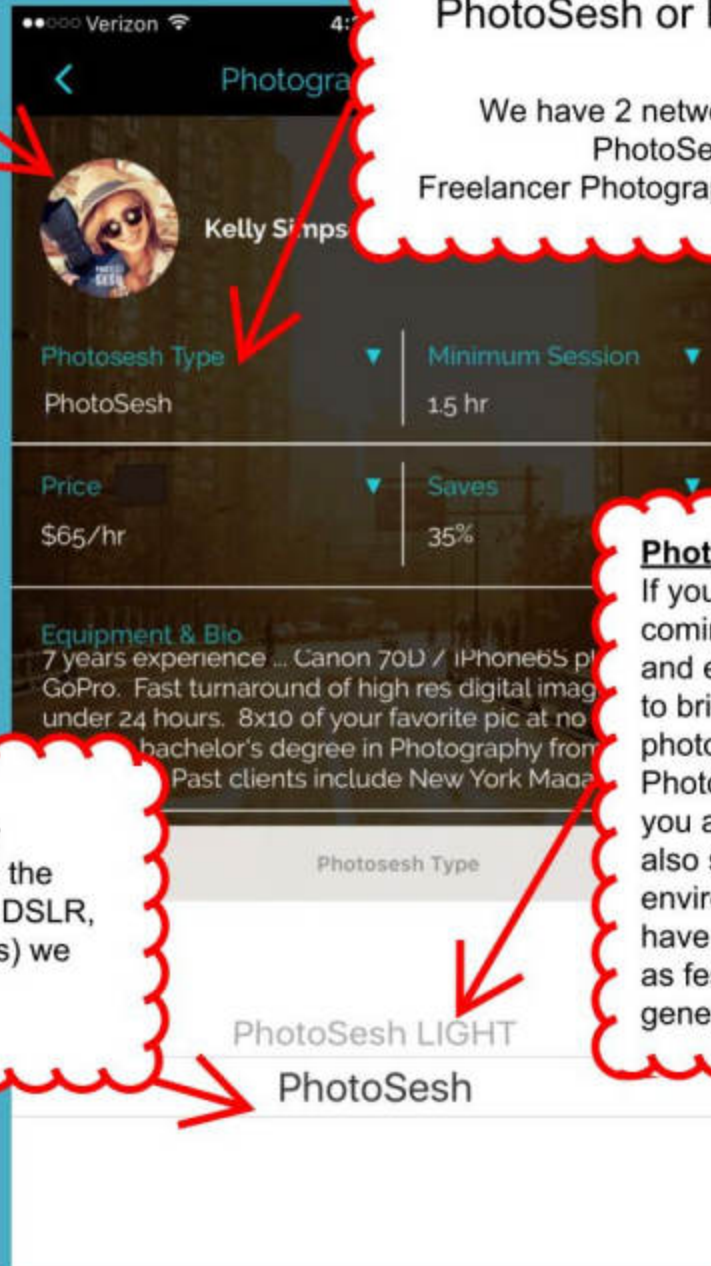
●●○○○ Verizon 4:

Photogra

PhotoSesh or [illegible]

We have 2 netw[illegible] PhotoSe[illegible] Freelancer Photogra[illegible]

Kelly Simps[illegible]

Photosesh Type
PhotoSesh

Minimum Session
1.5 hr

Price
$65/hr

Saves
35%

Equipment & Bio
7 years experience ... Canon 70D / iPhone6S p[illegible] GoPro. Fast turnaround of high res digital imag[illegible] under 24 hours. 8x10 of your favorite pic at no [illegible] bachelor's degree in Photography from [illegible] Past clients include New York Maga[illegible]

Phot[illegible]
If you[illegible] comi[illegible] and e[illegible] to bri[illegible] photo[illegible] Photo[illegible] you a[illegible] also s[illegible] envir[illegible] have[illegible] as fe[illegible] gene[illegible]

the DSLR, s) we

Photosesh Type

PhotoSesh LIGHT
PhotoSesh